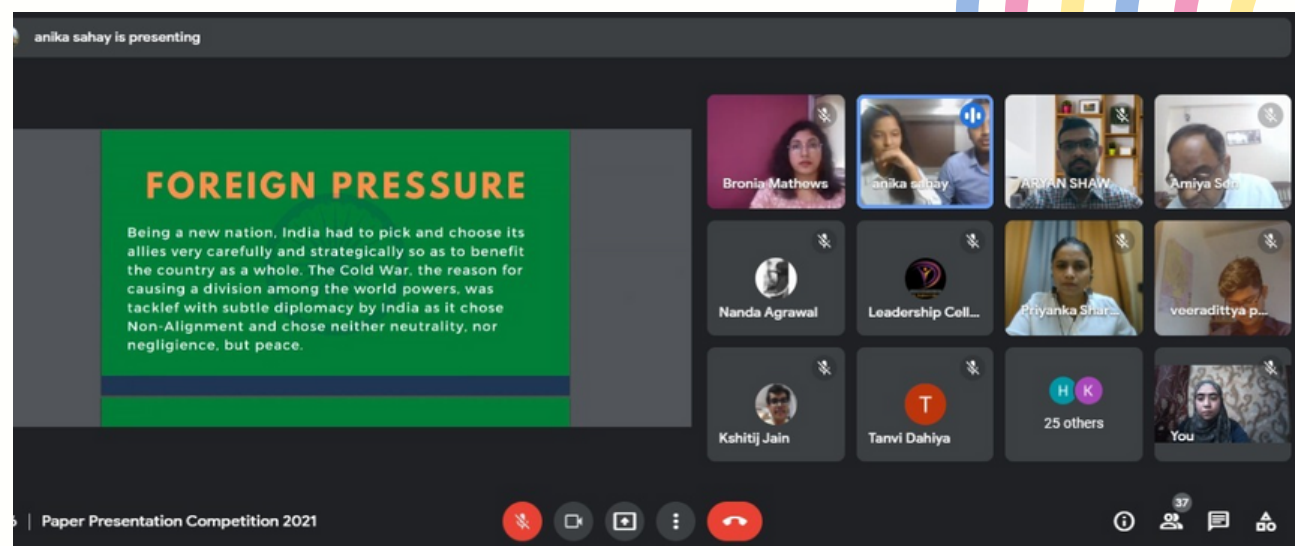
anika sahay is presenting

FOREIGN PRESSURE

Being a new nation, India had to pick and choose its allies very carefully and strategically so as to benefit the country as a whole. The Cold War, the reason for causing a division among the world powers, was tacklef with subtle diplomacy by India as it chose Non-Alignment and chose neither neutrality, nor negligience, but peace.

Bronia Mathews
anika sahay
ARYAN SHAW...
Amiya Sen
Nanda Agrawal
Leadership Cell...
Priyanka Shar...
veeradittya p...
Kshitij Jain
T
Tanvi Dahiya
H K
25 others
You

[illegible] | Paper Presentation Competition 2021

37